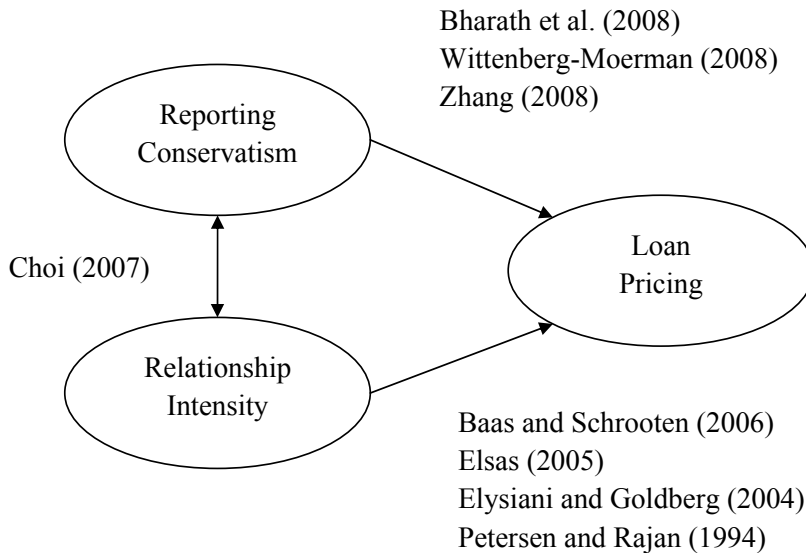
Bharath et al. (2008)
Wittenberg-Moerman (2008)
Zhang (2008)

Reporting Conservatism

Choi (2007)

Loan Pricing

Relationship Intensity

Baas and Schrooten (2006)
Elsas (2005)
Elysiani and Goldberg (2004)
Petersen and Rajan (1994)